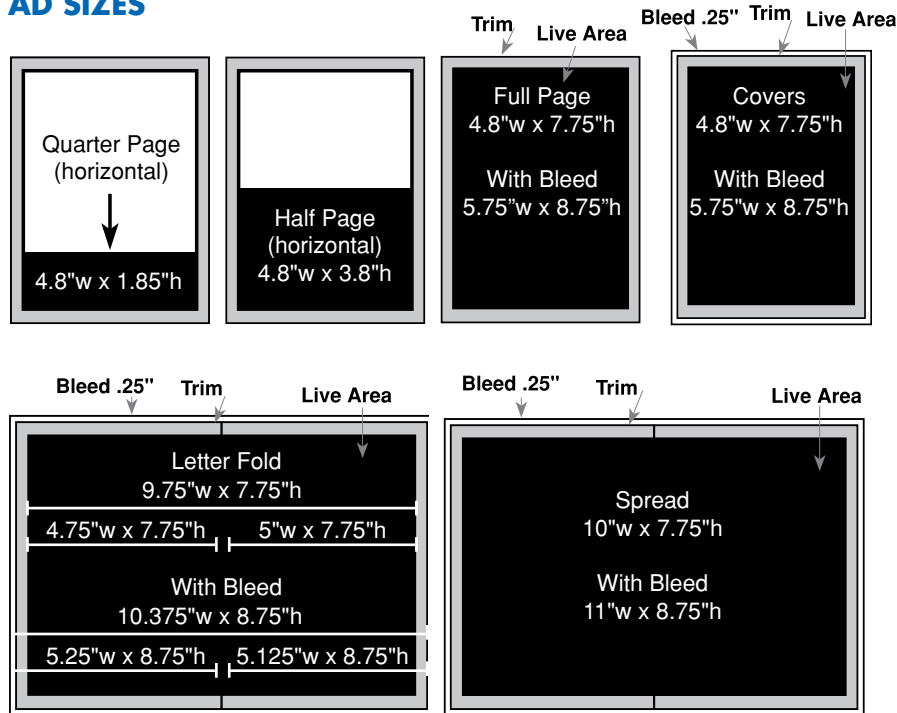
AD SIZES

Quarter Page (horizontal)

4.8"w x 1.85"h

Half Page (horizontal)
4.8"w x 3.8"h

Trim

Live Area

Full Page
4.8"w x 7.75"h

With Bleed
5.75"w x 8.75"h

Bleed .25"

Trim

Live Area

Covers
4.8"w x 7.75"h

With Bleed
5.75"w x 8.75"h

Bleed .25"

Trim

Live Area

Letter Fold
9.75"w x 7.75"h

4.75"w x 7.75"h

5"w x 7.75"h

With Bleed
10.375"w x 8.75"h

5.25"w x 8.75"h

5.125"w x 8.75"h

Bleed .25"

Trim

Live Area

Spread
10"w x 7.75"h

With Bleed
11"w x 8.75"h